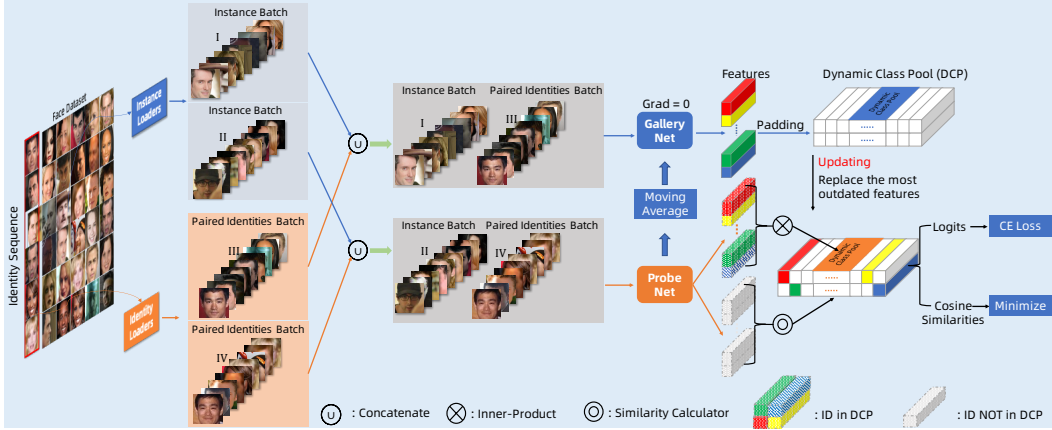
Identity Sequence

Face Dataset

Instance Loaders

Identity Loaders

Instance Batch

I

Instance Batch

II

Paired Identities Batch

III

Paired Identities Batch

IV

Instance Batch

Paired Identities Batch

I

III

Instance Batch

Paired Identities Batch

II

IV

Grad = 0

Gallery Net

Moving Average

Probe Net

Features

Padding

Dynamic Class Pool (DCP)

Dynamic Class Pool

.....

Updating

Replace the most outdated features

Dynamic Class Pool

.....

Logits

CE Loss

Cosine Similarities

Minimize

: Concatenate

: Inner-Product

: Similarity Calculator

: ID in DCP

: ID NOT in DCP